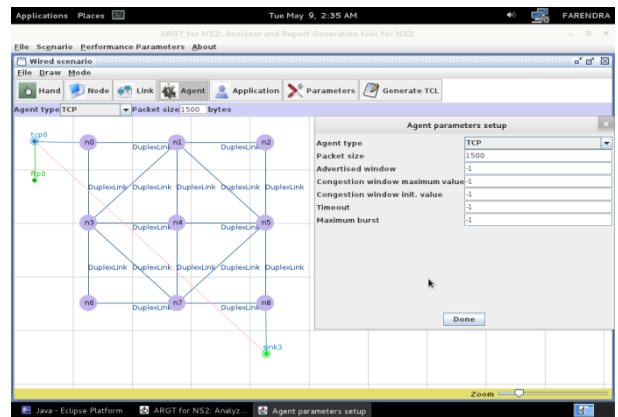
Applications Places

Tue May 9, 2:35 AM

FARENDRA

ARGT for NS2: Analyzer and Report Generation tool for NS2

File Scenario Performance Parameters About

Wired scenario

File Draw Mode

Hand Node Link Agent Application Parameters Generate TCL

Agent type TCP Packet size 1500 bytes

tcp0
ftp0
n0 n1 n2
n3 n4 n5
n6 n7 n8
sink3

DuplexLink DuplexLink
DuplexLink DuplexLink DuplexLink DuplexLink DuplexLink
DuplexLink DuplexLink DuplexLink DuplexLink DuplexLink
DuplexLink DuplexLink

Agent parameters setup

| | |
|---|---|
| Agent type | TCP |
| Packet size | 1500 |
| Advertised window | -1 |
| Congestion window maximum value | -1 |
| Congestion window init. value | -1 |
| Timeout | -1 |
| Maximum burst | -1 |

Done

Zoom

Java - Eclipse Platform
ARGT for NS2: Analyz...
Agent parameters setup